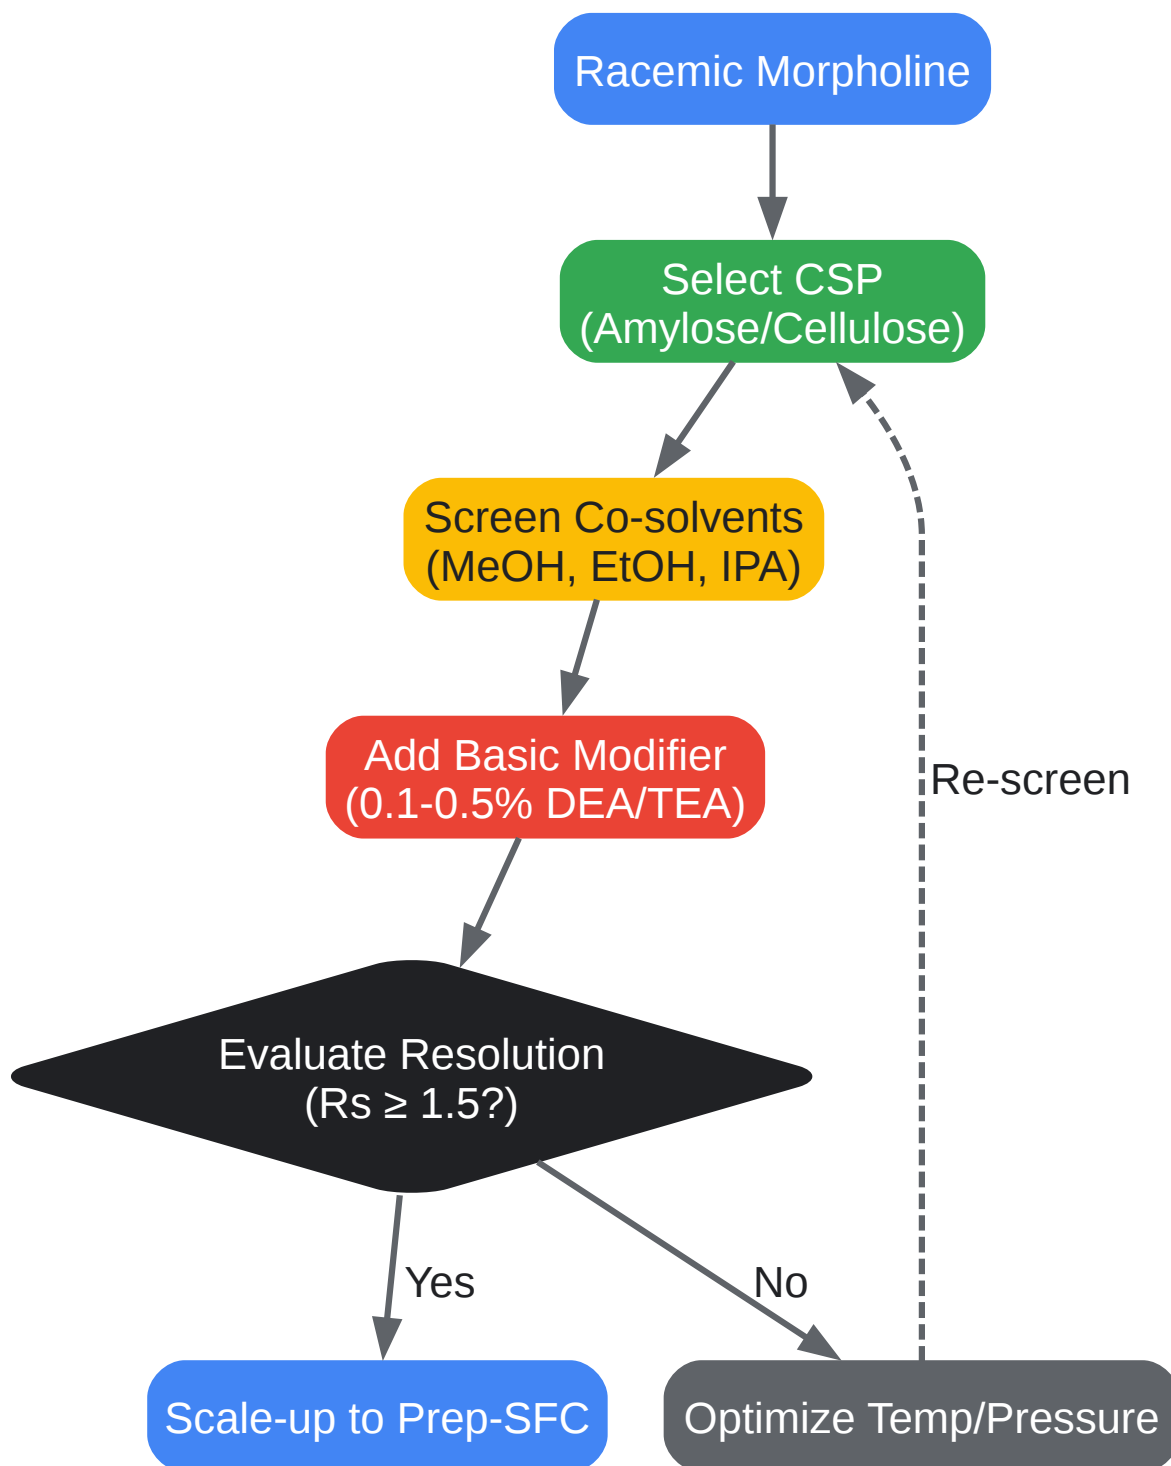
Racemic Morpholine

Select CSP
(Amylose/Cellulose)

Screen Co-solvents
(MeOH, EtOH, IPA)

Add Basic Modifier
(0.1-0.5% DEA/TEA)

Re-screen

Evaluate Resolution
(Rs $\geq$ 1.5?)

Yes

No

Scale-up to Prep-SFC

Optimize Temp/Pressure